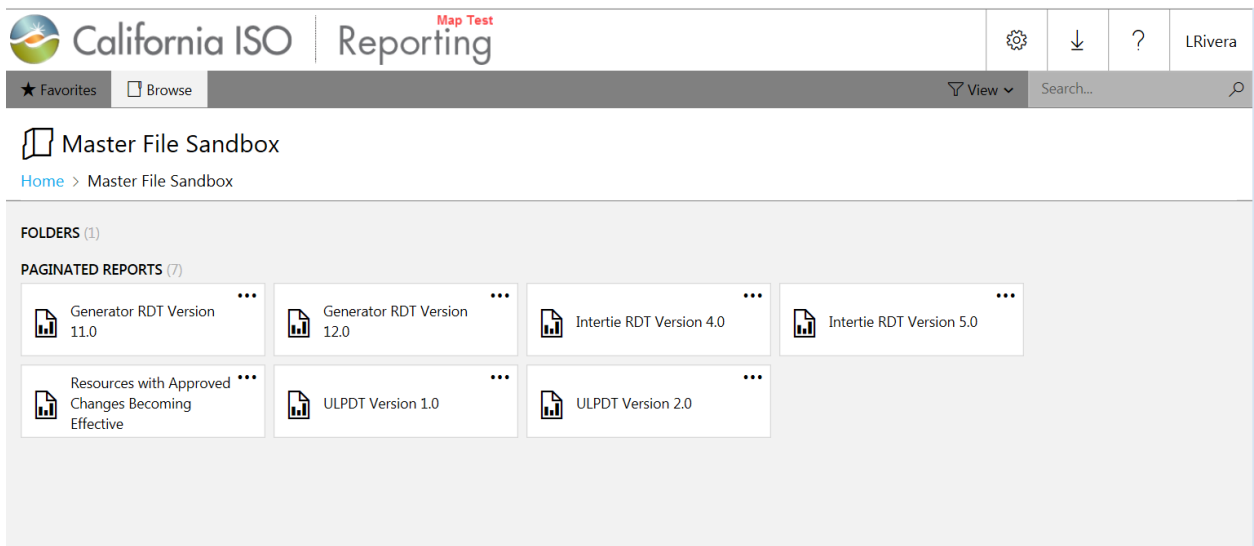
California ISO Reporting Map Test

LRivera

Favorites Browse

View

Search...

Master File Sandbox

Home > Master File Sandbox

FOLDERS (1)

PAGINATED REPORTS (7)

Generator RDT Version 11.0

Generator RDT Version 12.0

Intertie RDT Version 4.0

Intertie RDT Version 5.0

Resources with Approved Changes Becoming Effective

ULPDT Version 1.0

ULPDT Version 2.0